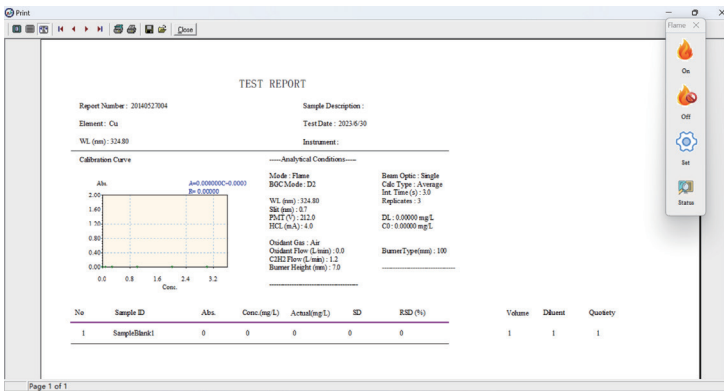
Print

Close

Flame

On

Off

Set

Status

TEST REPORT

Report Number : 20140527004

Sample Description :

Element : Cu

Test Date : 2023/6/30

WL (nm) : 324.80

Instrument :

Calibration Curve

----Analytical Conditions----

Abs.

A=0.000000C-0.0000
R= 0.00000

2.00
1.60
1.20
0.80
0.40
0.00

0.0 0.8 1.6 2.4 3.2
Conc.

Mode : Flame
BGC Mode : D2

WL (nm) : 324.80
Slit (nm) : 0.7
PMT (V) : 212.0
HCL (mA) : 4.0

Oxidant Gas : Air
Oxidant Flow (L/min) : 0.0
C2H2 Flow (L/min) : 1.2
Burner Height (mm) : 7.0

Beam Optic : Single
Calc Type : Average
Int. Time (s) : 3.0
Replicates : 3

DL : 0.00000 mg/L
C0 : 0.00000 mg/L

BurnerType(mm) : 100

| No | Sample ID | Abs. | Conc.(mg/L) | Actual(mg/L) | SD | RSD (%) | Volume | Diluent | Quotiety |
|---|---|---|---|---|---|---|---|---|---|
| 1 | SampleBlank1 | 0 | 0 | 0 | 0 | 0 | 1 | 1 | 1 |

Page 1 of 1